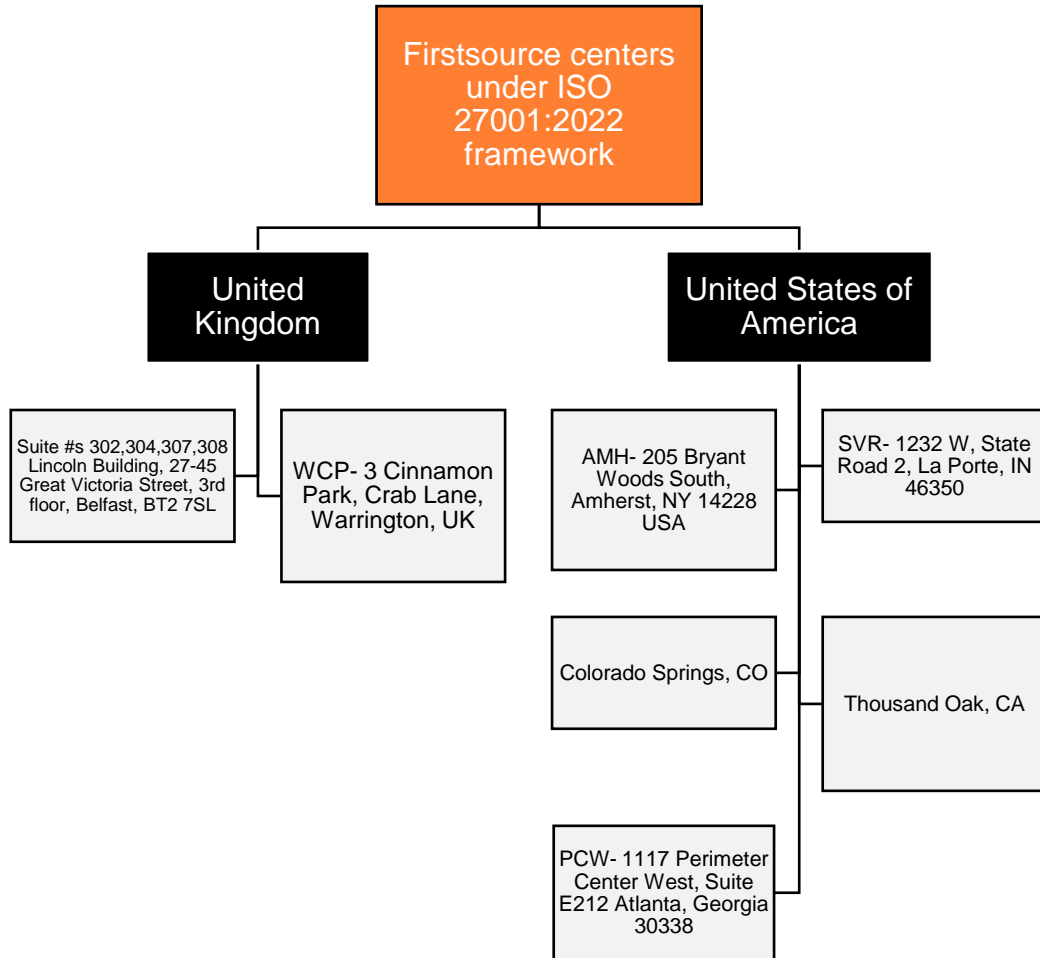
Firstsource centers under ISO 27001:2022 framework

United Kingdom

Suite #s 302,304,307,308 Lincoln Building, 27-45 Great Victoria Street, 3rd floor, Belfast, BT2 7SL

WCP- 3 Cinnamon Park, Crab Lane, Warrington, UK

United States of America

AMH- 205 Bryant Woods South, Amherst, NY 14228 USA

SVR- 1232 W, State Road 2, La Porte, IN 46350

Colorado Springs, CO

Thousand Oak, CA

PCW- 1117 Perimeter Center West, Suite E212 Atlanta, Georgia 30338